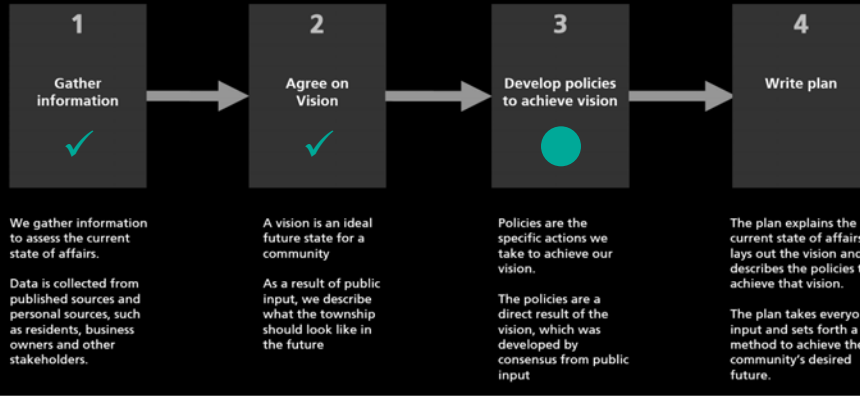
1

Gather information

2

Agree on Vision

3

Develop policies to achieve vision

4

Write plan

We gather information to assess the current state of affairs.

Data is collected from published sources and personal sources, such as residents, business owners and other stakeholders.

A vision is an ideal future state for a community

As a result of public input, we describe what the township should look like in the future

Policies are the specific actions we take to achieve our vision.

The policies are a direct result of the vision, which was developed by consensus from public input

The plan explains the current state of affair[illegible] lays out the vision an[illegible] describes the policies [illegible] achieve that vision.

The plan takes everyo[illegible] input and sets forth a method to achieve th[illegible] community's desired future.